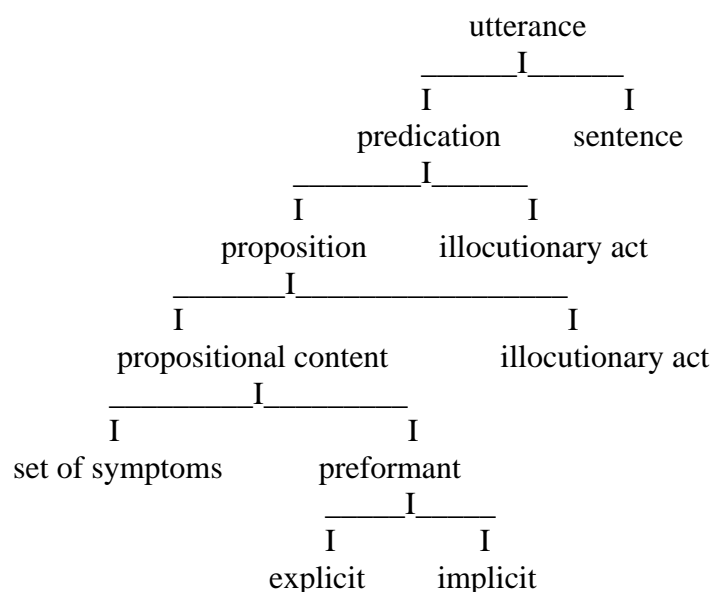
utterance

______I______

I I

predication sentence

________I______

I I

proposition illocutionary act

_______I_________________

I I

propositional content illocutionary act

_________I_________

I I

set of symptoms preformant

_____I_____

I I

explicit implicit